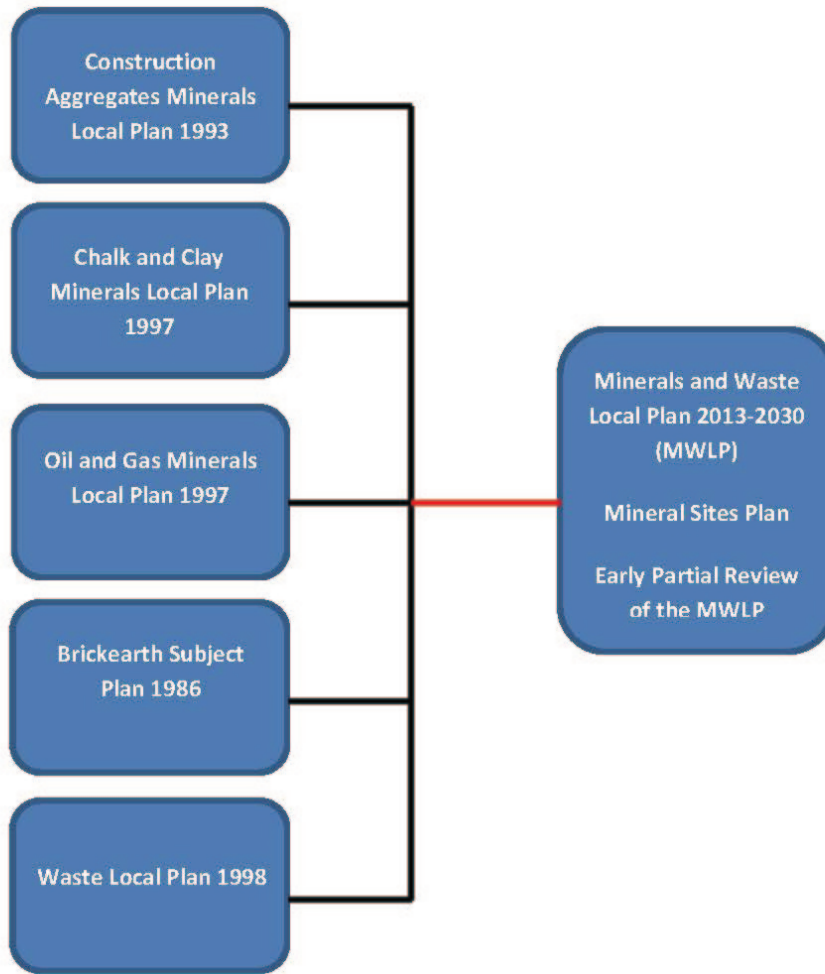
Construction Aggregates Minerals Local Plan 1993

Chalk and Clay Minerals Local Plan 1997

Oil and Gas Minerals Local Plan 1997

Brickearth Subject Plan 1986

Waste Local Plan 1998

Minerals and Waste Local Plan 2013-2030 (MWLP)

Mineral Sites Plan

Early Partial Review of the MWLP